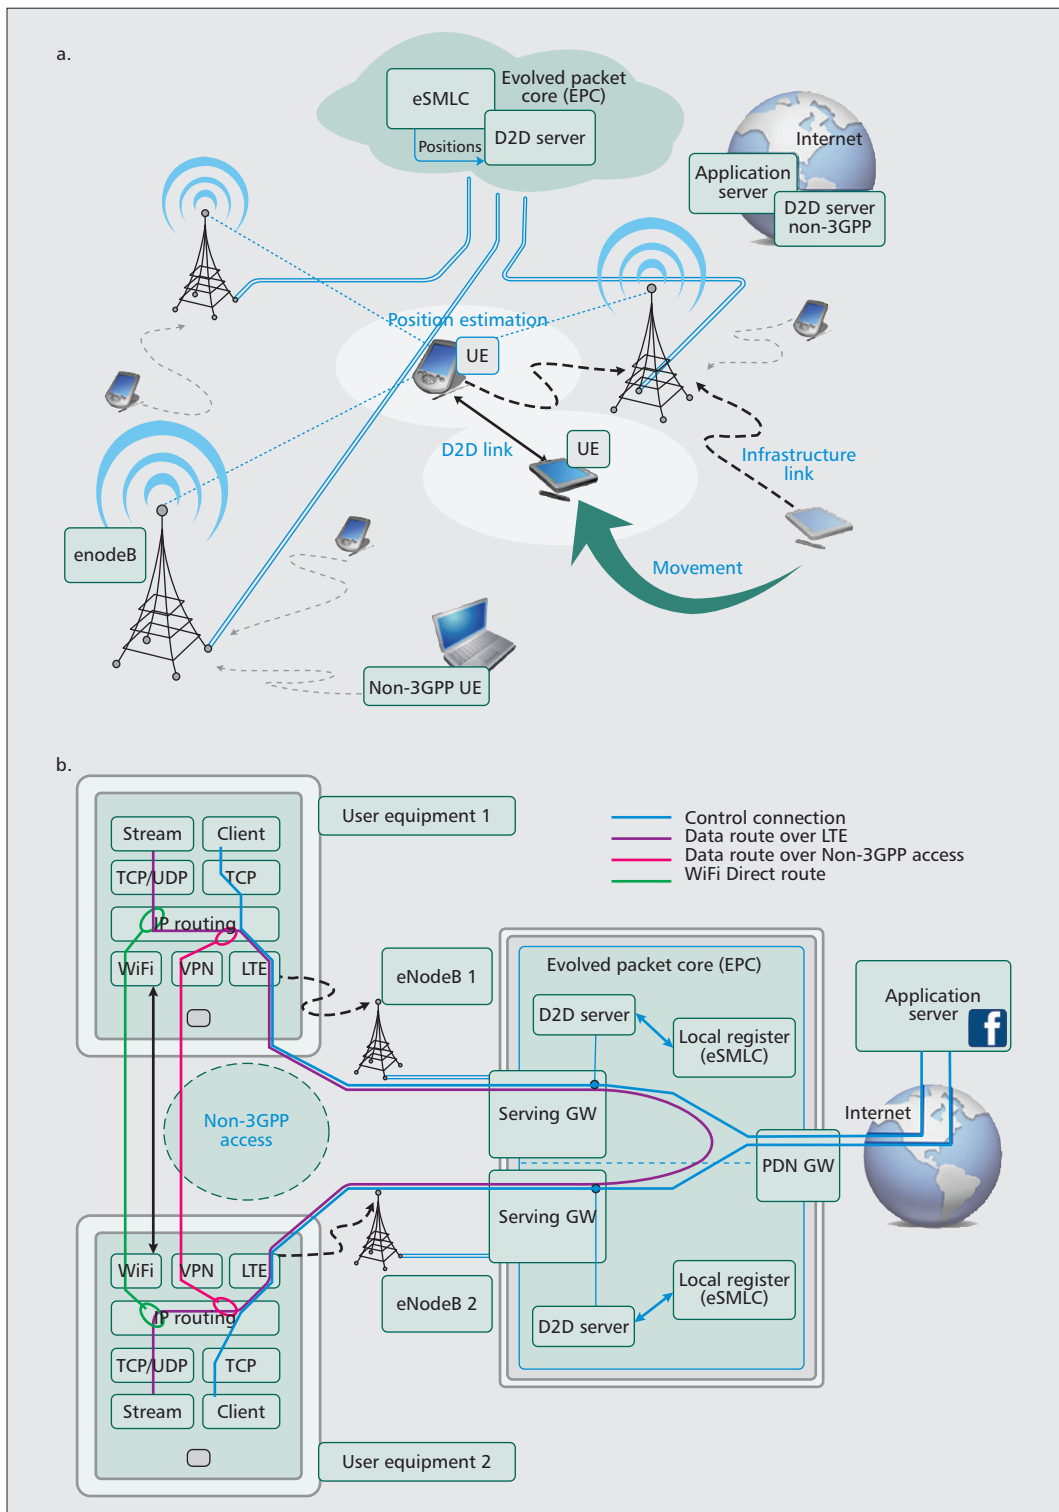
a.

eSMLC

Evolved packet core (EPC)

Positions

D2D server

Internet

Application server

D2D server non-3GPP

Position estimation

UE

D2D link

UE

Infrastructure link

enodeB

Movement

Non-3GPP UE

b.

Stream

Client

User equipment 1

TCP/UDP

TCP

IP routing

WiFi

VPN

LTE

Control connection
Data route over LTE
Data route over Non-3GPP access
WiFi Direct route

eNodeB 1

Evolved packet core (EPC)

D2D server

Local register (eSMLC)

Application server

Non-3GPP access

Serving GW

Internet

PDN GW

Serving GW

WiFi

VPN

LTE

IP routing

TCP/UDP

TCP

Stream

Client

eNodeB 2

Local register (eSMLC)

D2D server

User equipment 2